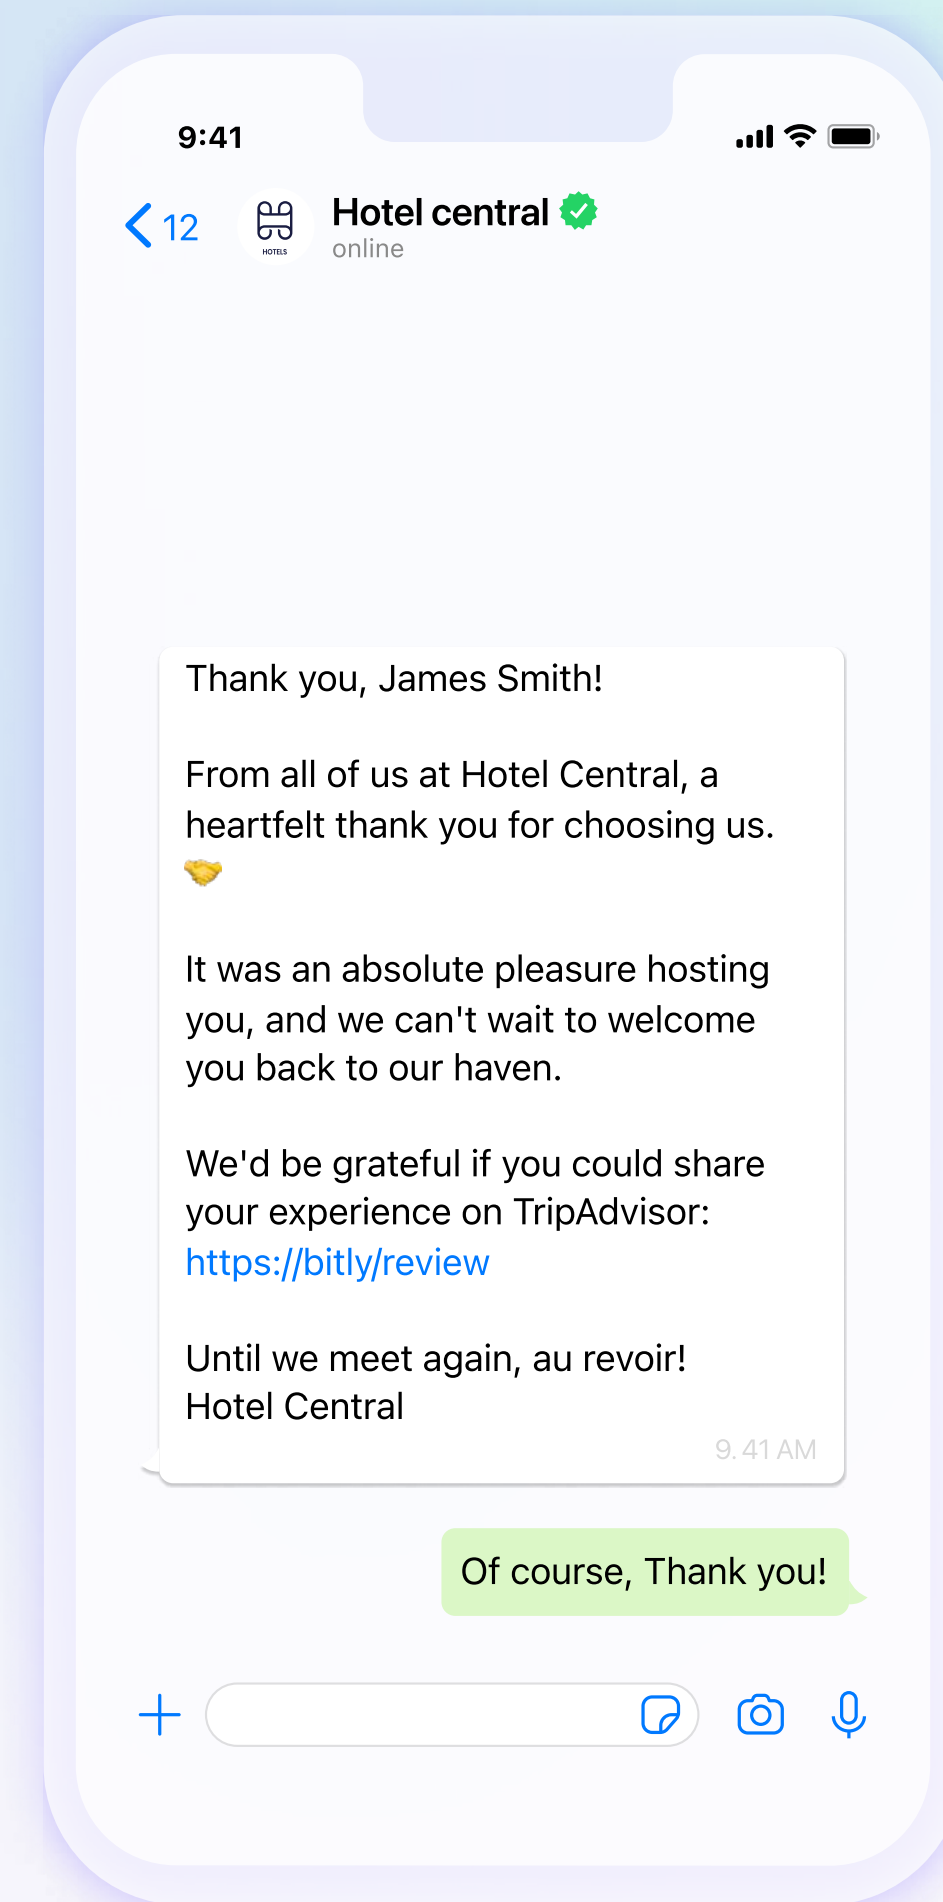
9:41

12

HOTELS

Hotel central
online

Thank you, James Smith!

From all of us at Hotel Central, a heartfelt thank you for choosing us. 🤝

It was an absolute pleasure hosting you, and we can't wait to welcome you back to our haven.

We'd be grateful if you could share your experience on TripAdvisor: https://bitly/review

Until we meet again, au revoir!
Hotel Central

9.41 AM

Of course, Thank you!